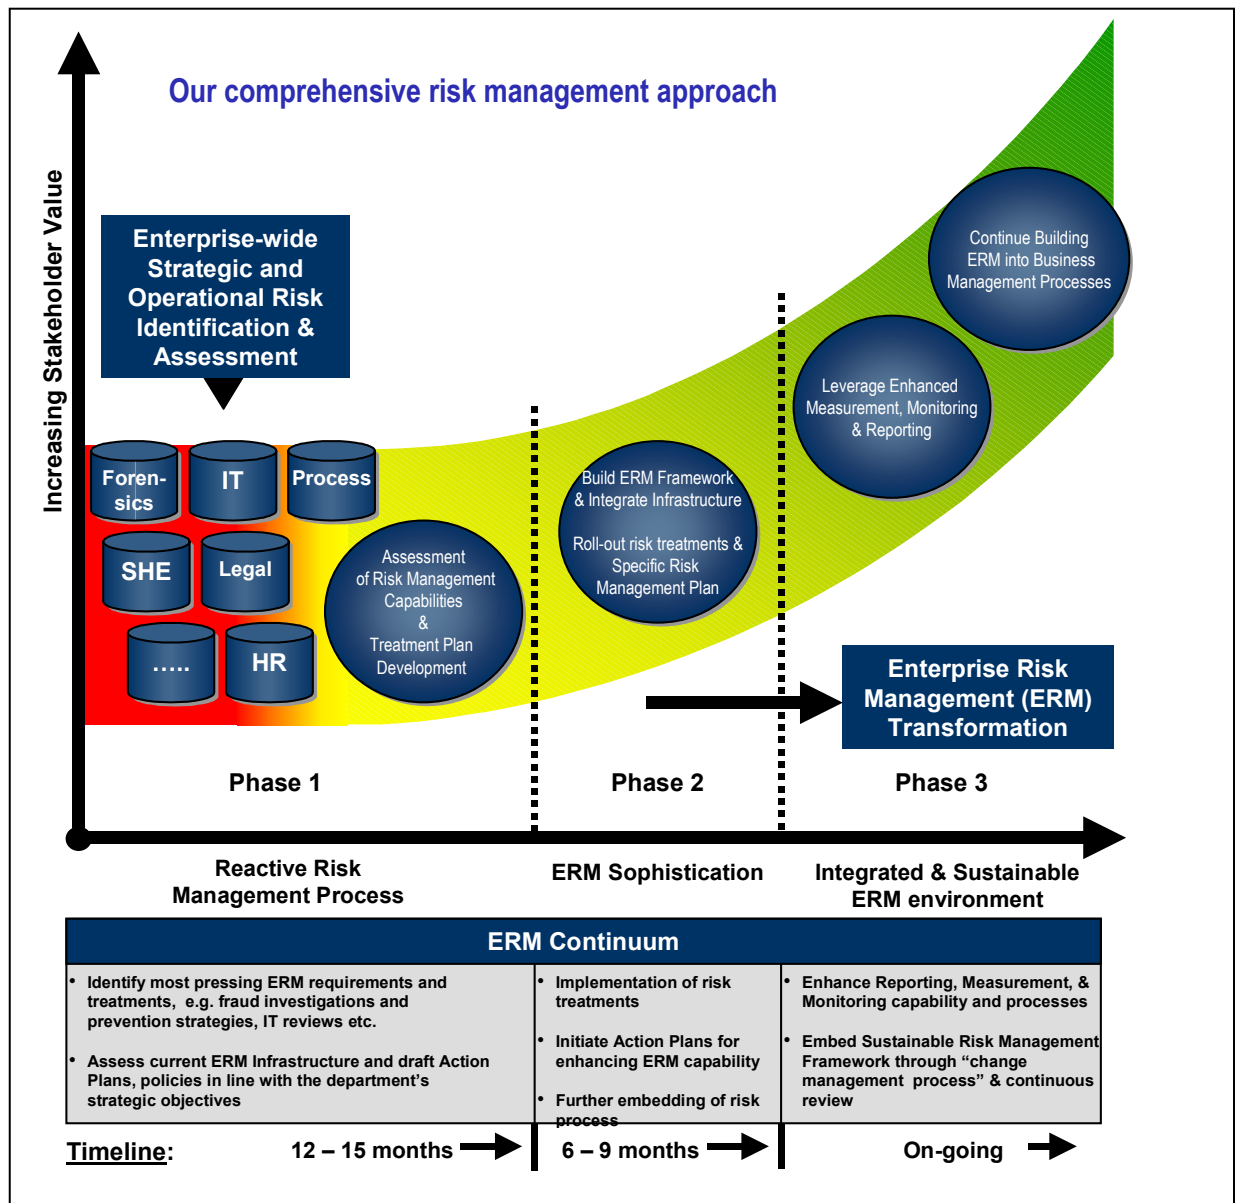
Our comprehensive risk management approach

Increasing Stakeholder Value

Enterprise-wide Strategic and Operational Risk Identification & Assessment

Forensics

IT

Process

SHE

Legal

.....

HR

Assessment of Risk Management Capabilities & Treatment Plan Development

Build ERM Framework & Integrate Infrastructure

Roll-out risk treatments & Specific Risk Management Plan

Leverage Enhanced Measurement, Monitoring & Reporting

Continue Building ERM into Business Management Processes

Enterprise Risk Management (ERM) Transformation

Phase 1

Phase 2

Phase 3

Reactive Risk Management Process

ERM Sophistication

Integrated & Sustainable ERM environment

| ERM Continuum | | |
|---|---|---|
| • Identify most pressing ERM requirements and treatments, e.g. fraud investigations and prevention strategies, IT reviews etc.<br>• Assess current ERM Infrastructure and draft Action Plans, policies in line with the department's strategic objectives | • Implementation of risk treatments<br>• Initiate Action Plans for enhancing ERM capability<br>• Further embedding of risk process | • Enhance Reporting, Measurement, & Monitoring capability and processes<br>• Embed Sustainable Risk Management Framework through "change management process" & continuous review |

Timeline: 12 – 15 months 6 – 9 months On-going